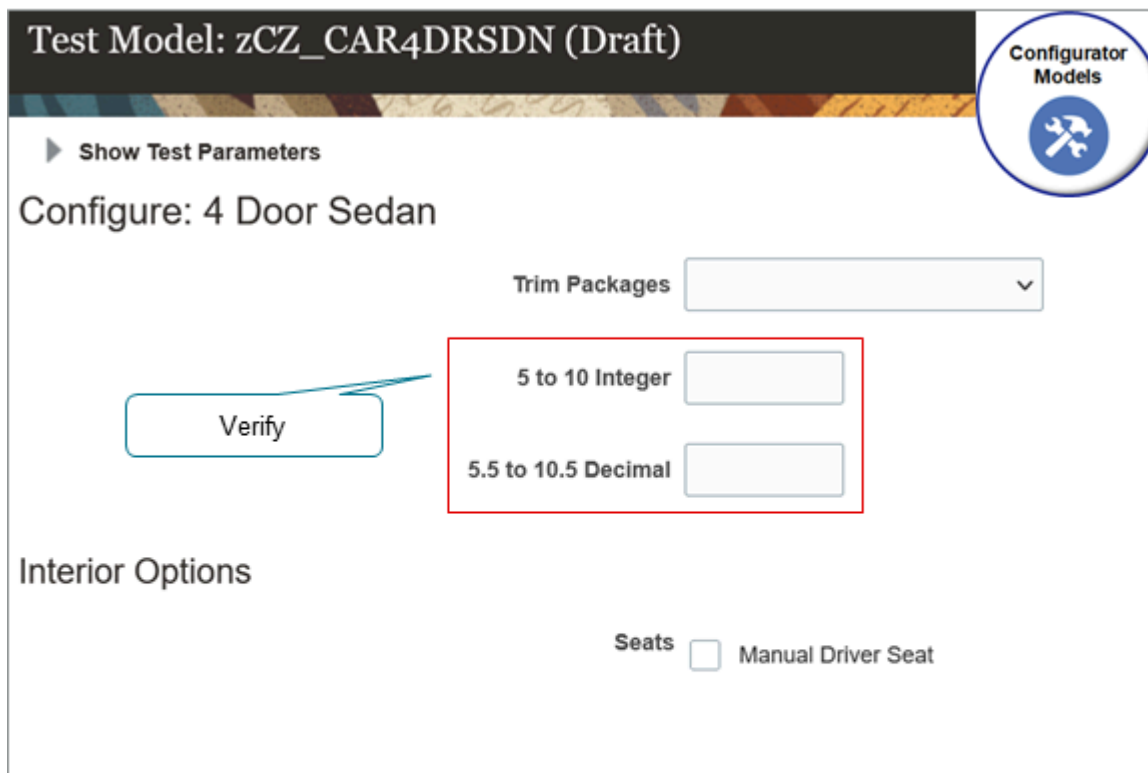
Test Model: zCZ_CAR4DRSDN (Draft)

Configurator Models

Show Test Parameters

Configure: 4 Door Sedan

Trim Packages

Verify

5 to 10 Integer

5.5 to 10.5 Decimal

Interior Options

Seats

Manual Driver Seat